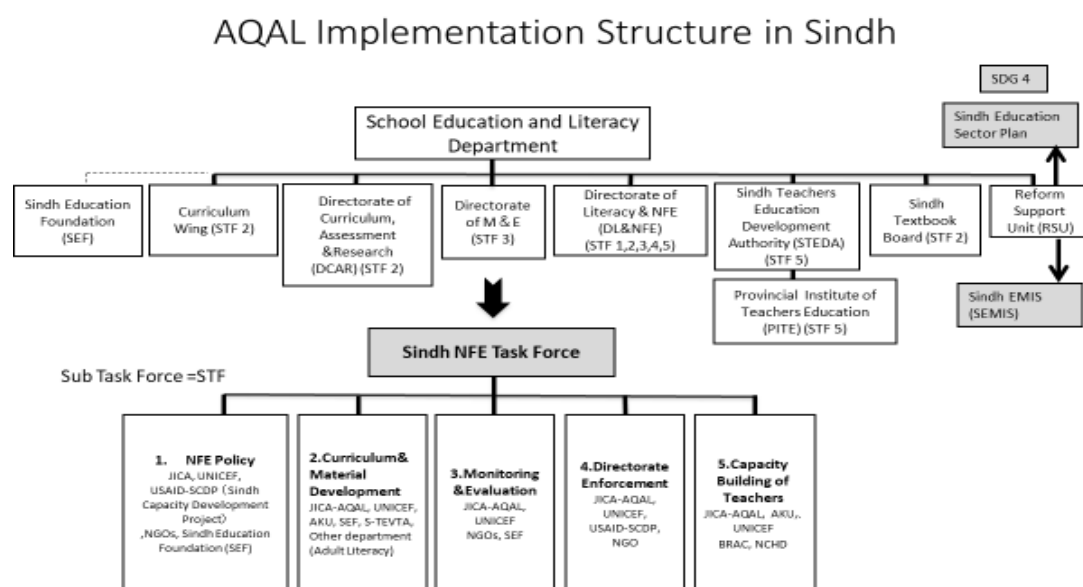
AQAL Implementation Structure in Sindh

SDG 4

Sindh Education Sector Plan

School Education and Literacy Department

Sindh Education Foundation (SEF)

Curriculum Wing (STF 2)

Directorate of Curriculum, Assessment &Research (DCAR) (STF 2)

Directorate of M & E (STF 3)

Directorate of Literacy & NFE (DL&NFE) (STF 1,2,3,4,5)

Sindh Teachers Education Development Authority (STEDA) (STF 5)

Sindh Textbook Board (STF 2)

Reform Support Unit (RSU)

Provincial Institute of Teachers Education (PITE) (STF 5)

Sindh EMIS (SEMIS)

Sindh NFE Task Force

Sub Task Force =STF

1. NFE Policy
JICA, UNICEF, USAID-SCDP (Sindh Capacity Development Project) ,NGOs, Sindh Education Foundation (SEF)

2.Curriculum& Material Development
JICA-AQAL, UNICEF, AKU, SEF, S-TEVTA, Other department (Adult Literacy)

3.Monitoring &Evaluation
JICA-AQAL, UNICEF NGOs, SEF

4.Directorate Enforcement
JICA-AQAL, UNICEF, USAID-SCDP, NGO

5.Capacity Building of Teachers
JICA-AQAL, AKU,, UNICEF BRAC, NCHD